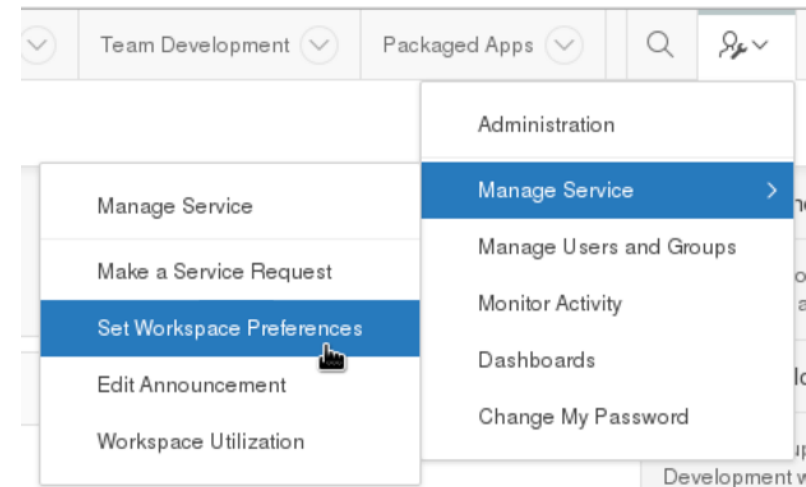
Team Development

Packaged Apps

Administration

Manage Service

Manage Users and Groups

Monitor Activity

Dashboards

Change My Password

Manage Service

Make a Service Request

Set Workspace Preferences

Edit Announcement

Workspace Utilization

Development w